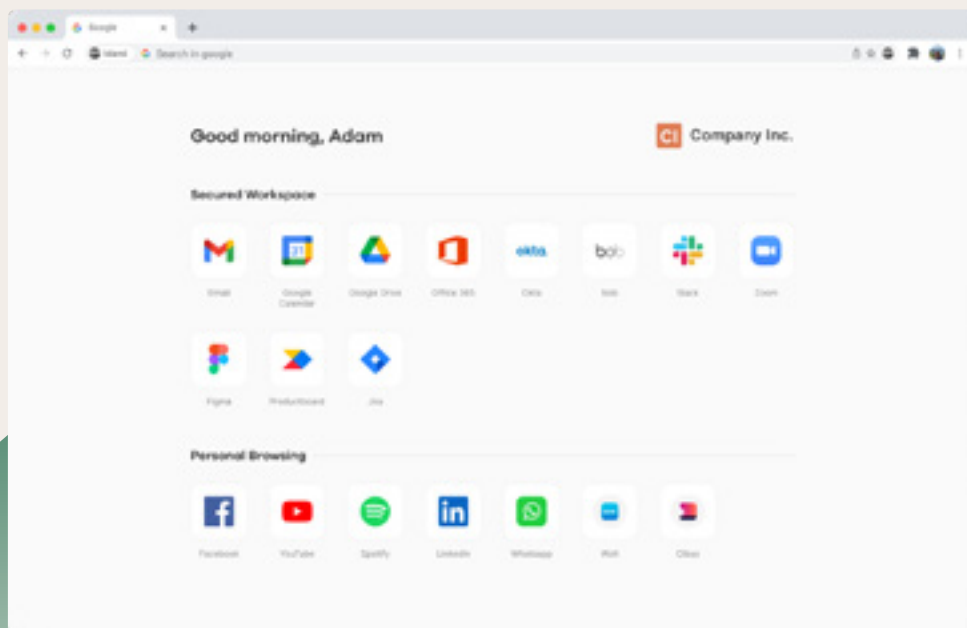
Google

Island Search in google

Good morning, Adam

CI Company Inc.

Secured Workspace

Gmail
Google Calendar
Google Drive
Office 365
okta Okta
bob Bob
Slack
Zoom

Figma
Productboard
Jira

Personal Browsing

Facebook
YouTube
Spotify
in LinkedIn
Whatsapp
Wolt
Cibus